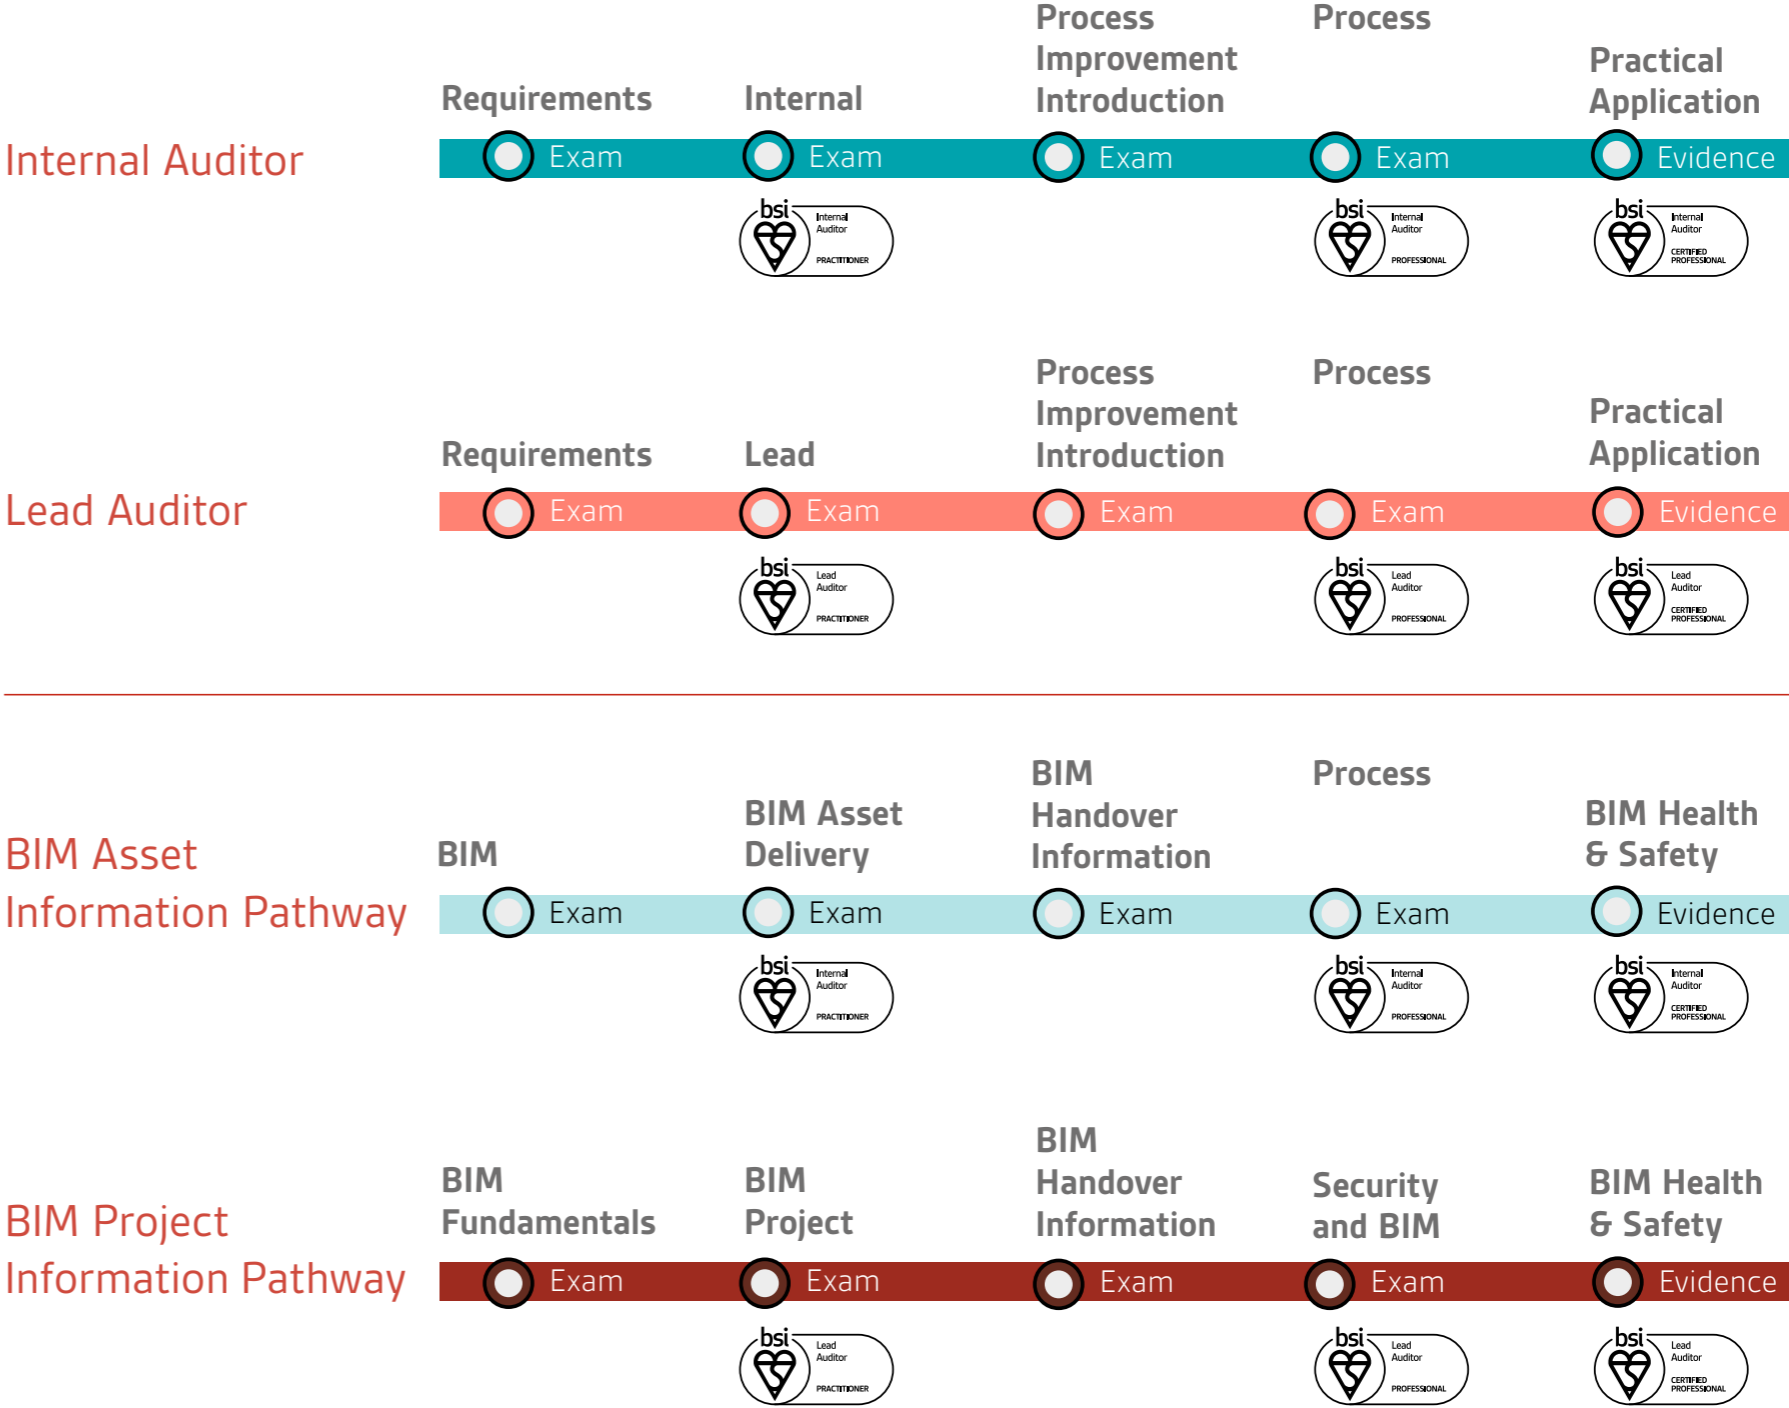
Internal Auditor

Requirements
Exam

Internal
Exam
bsi Internal Auditor PRACTITIONER

Process Improvement Introduction
Exam

Process
Exam
bsi Internal Auditor PROFESSIONAL

Practical Application
Evidence
bsi Internal Auditor CERTIFIED PROFESSIONAL

Lead Auditor

Requirements
Exam

Lead
Exam
bsi Lead Auditor PRACTITIONER

Process Improvement Introduction
Exam

Process
Exam
bsi Lead Auditor PROFESSIONAL

Practical Application
Evidence
bsi Lead Auditor CERTIFIED PROFESSIONAL

BIM Asset Information Pathway

BIM
Exam

BIM Asset Delivery
Exam
bsi Internal Auditor PRACTITIONER

BIM Handover Information
Exam

Process
Exam
bsi Internal Auditor PROFESSIONAL

BIM Health & Safety
Evidence
bsi Internal Auditor CERTIFIED PROFESSIONAL

BIM Project Information Pathway

BIM Fundamentals
Exam

BIM Project
Exam
bsi Lead Auditor PRACTITIONER

BIM Handover Information
Exam

Security and BIM
Exam
bsi Lead Auditor PROFESSIONAL

BIM Health & Safety
Evidence
bsi Lead Auditor CERTIFIED PROFESSIONAL